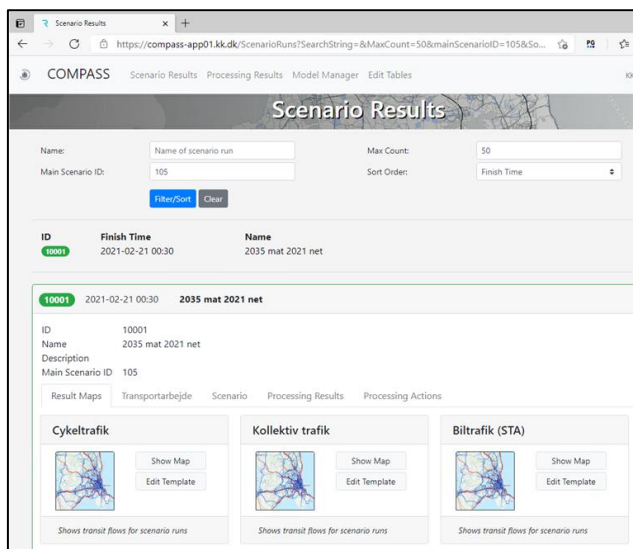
Scenario Results × +

https://compass-app01.kk.dk/ScenarioRuns?SearchString=&MaxCount=50&mainScenarioID=105&So...

COMPASS Scenario Results Processing Results Model Manager Edit Tables

Scenario Results

Name: Name of scenario run
Max Count: 50
Main Scenario ID: 105
Sort Order: Finish Time

Filter/Sort Clear

| ID | Finish Time | Name |
|---|---|---|
| 10001 | 2021-02-21 00:30 | 2035 mat 2021 net |

10001 2021-02-21 00:30 2035 mat 2021 net

ID 10001
Name 2035 mat 2021 net
Description
Main Scenario ID 105

Result Maps Transportarbejde Scenario Processing Results Processing Actions

Cykeltrafik
Show Map
Edit Template
Shows transit flows for scenario runs

Kollektiv trafik
Show Map
Edit Template
Shows transit flows for scenario runs

Biltrafik (STA)
Show Map
Edit Template
Shows transit flows for scenario runs